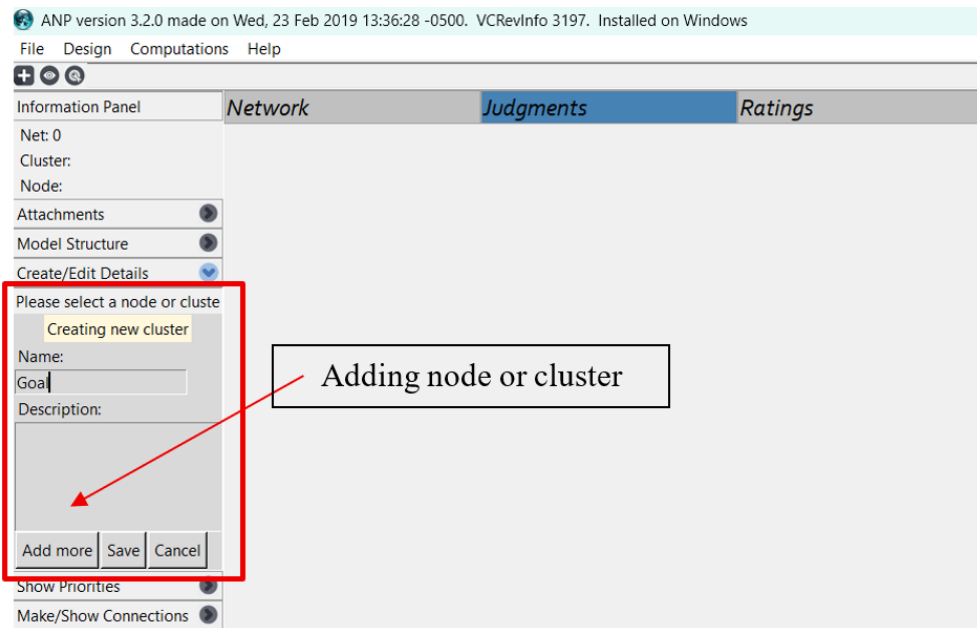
ANP version 3.2.0 made on Wed, 23 Feb 2019 13:36:28 -0500. VCRevInfo 3197. Installed on Windows

File Design Computations Help

Information Panel

Network Judgments Ratings

Net: 0
Cluster:
Node:

Attachments

Model Structure

Create/Edit Details

Please select a node or cluste

Creating new cluster

Name:

Goal

Description:

Adding node or cluster

Add more Save Cancel

Show Priorities

Make/Show Connections